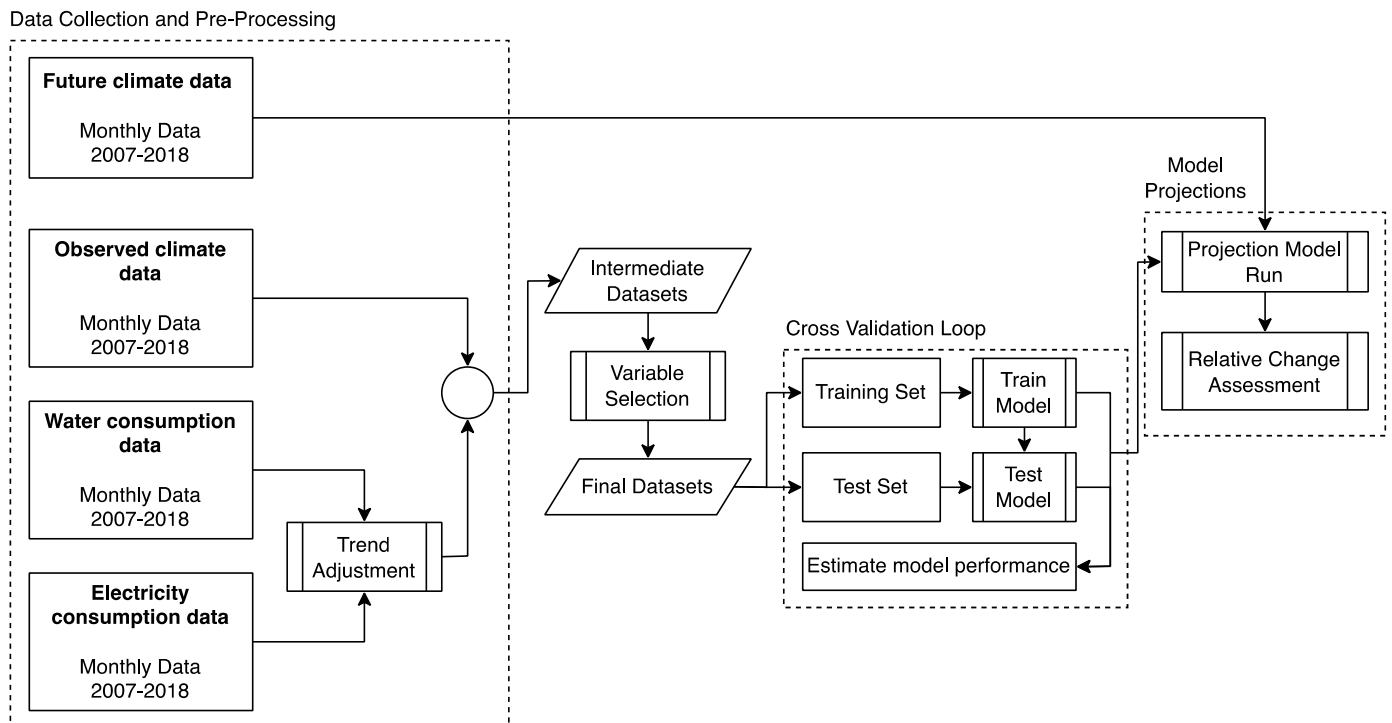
Data Collection and Pre-Processing

Future climate data

Monthly Data
2007-2018

Observed climate data

Monthly Data
2007-2018

Water consumption data

Monthly Data
2007-2018

Electricity consumption data

Monthly Data
2007-2018

Trend Adjustment

Intermediate Datasets

Variable Selection

Final Datasets

Cross Validation Loop

Training Set

Train Model

Test Set

Test Model

Estimate model performance

Model Projections

Projection Model Run

Relative Change Assessment